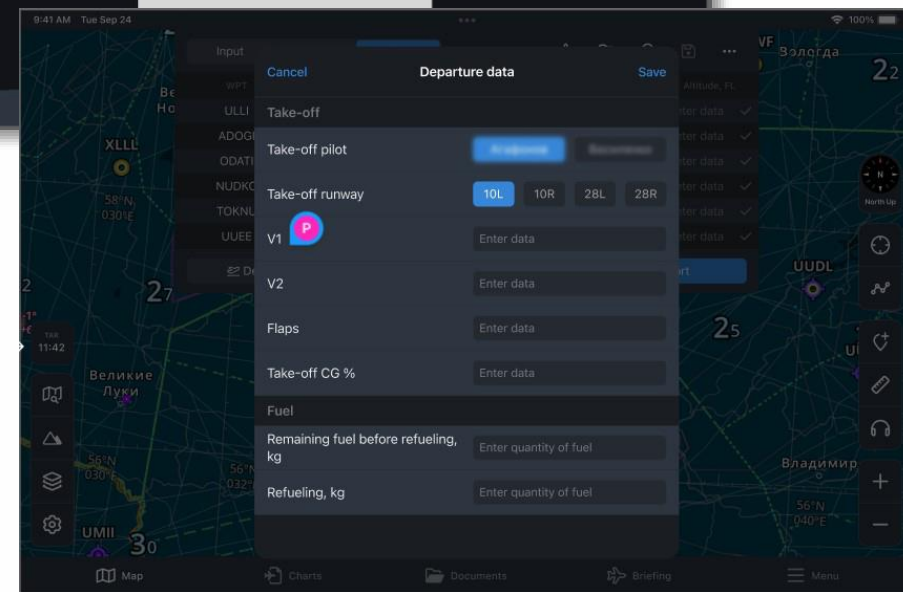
9:41 AM Tue Sep 24

100%

Cancel

Departure data

Save

Take-off

Take-off pilot

Агафонов

Васильев

Take-off runway

10L

10R

28L

28R

V1

P

Enter data

V2

Enter data

Flaps

Enter data

Take-off CG %

Enter data

Fuel

Remaining fuel before refueling, kg

Enter quantity of fuel

Refueling, kg

Enter quantity of fuel

Input

WPT

ULLI

ADOG

ODATI

NUDKO

TOKNU

UUEE

Altitude, FL

Enter data

Enter data

Enter data

Enter data

Enter data

Enter data

XLLL

58°N 030°E

27

Великие Луки

56°N 030°E

56°N 032°E

UMII

30

VF

Вологда

22

North Up

UUDL

25

Владимир

56°N 040°E

TAX 11:42

Map

Charts

Documents

Briefing

Menu